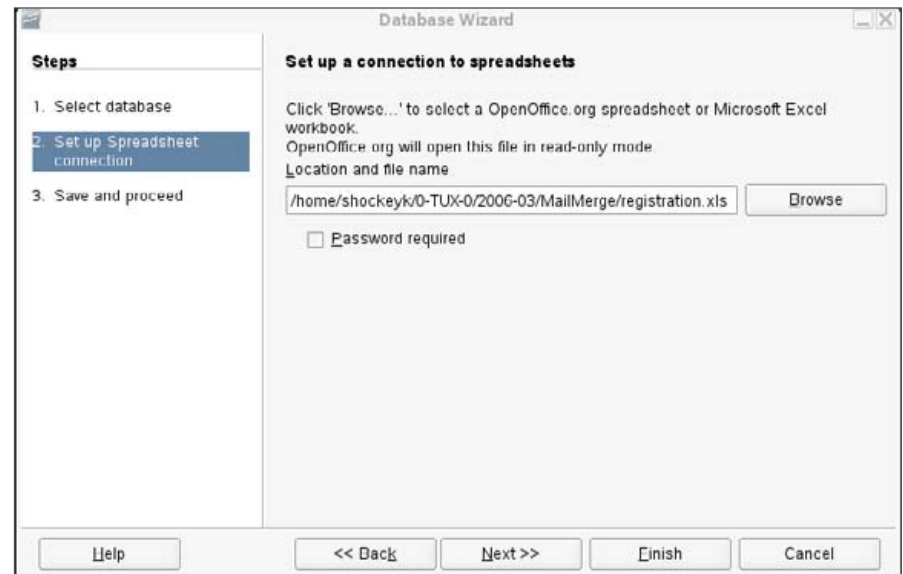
Database Wizard

Steps

1. Select database

2. Set up Spreadsheet connection

3. Save and proceed

Set up a connection to spreadsheets

Click 'Browse...' to select a OpenOffice.org spreadsheet or Microsoft Excel workbook.
OpenOffice.org will open this file in read-only mode.

Location and file name

/home/shockeyk/0-TUX-0/2006-03/MailMerge/registration.xls

Browse

Password required

Help

<< Back

Next >>

Finish

Cancel